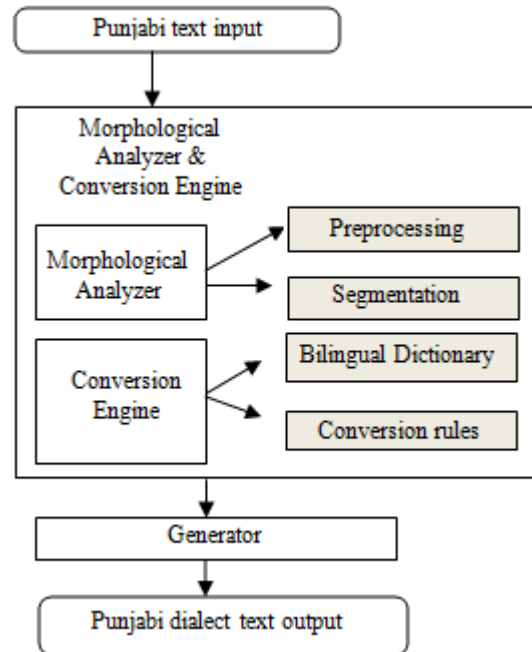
Punjabi text input

Morphological Analyzer & Conversion Engine

Morphological Analyzer

Preprocessing

Segmentation

Conversion Engine

Bilingual Dictionary

Conversion rules

Generator

Punjabi dialect text output